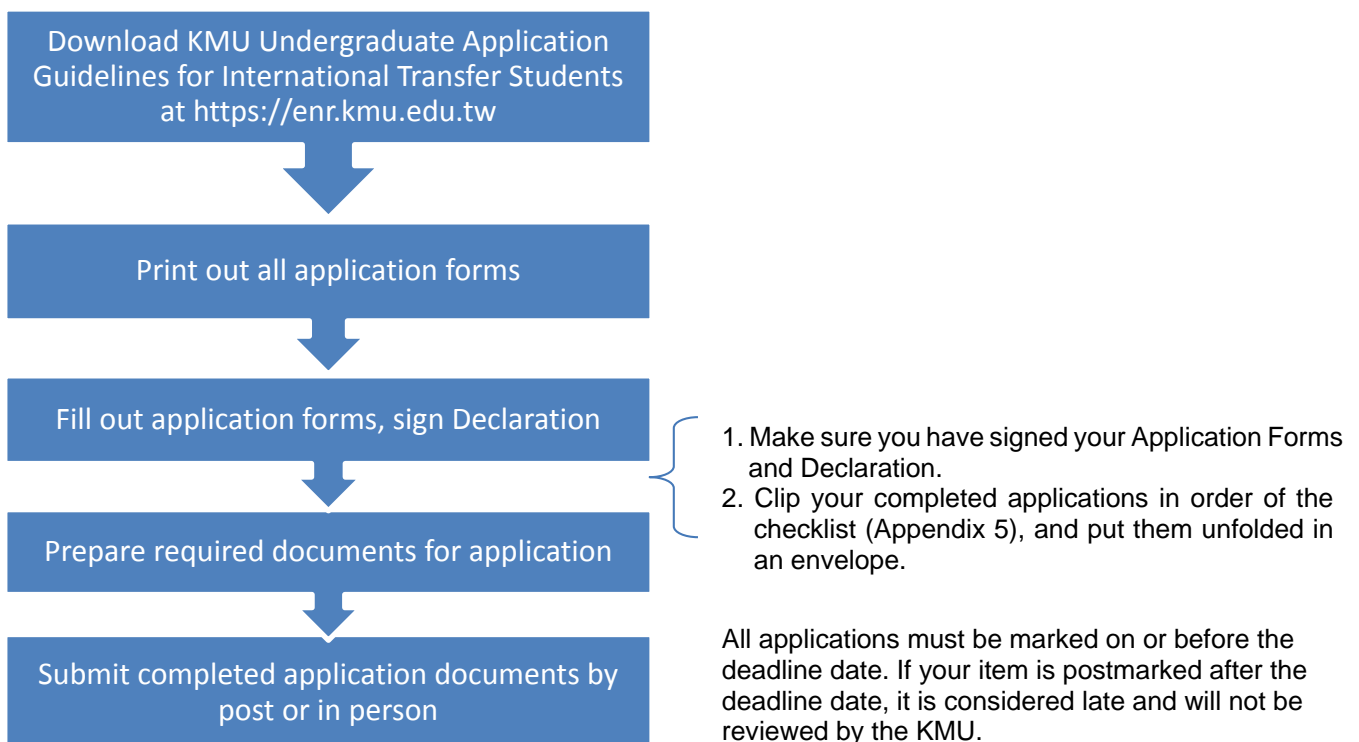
Download KMU Undergraduate Application Guidelines for International Transfer Students at https://enr.kmu.edu.tw

Print out all application forms

Fill out application forms, sign Declaration

Prepare required documents for application

Submit completed application documents by post or in person

1. Make sure you have signed your Application Forms and Declaration.
2. Clip your completed applications in order of the checklist (Appendix 5), and put them unfolded in an envelope.

All applications must be marked on or before the deadline date. If your item is postmarked after the deadline date, it is considered late and will not be reviewed by the KMU.